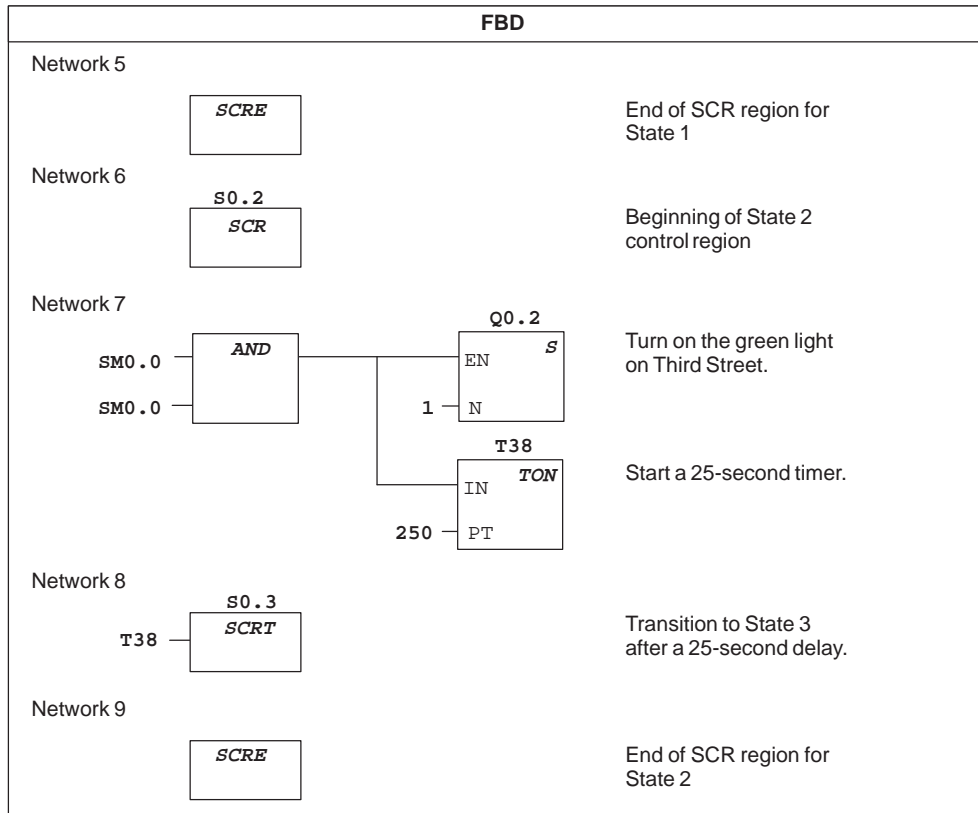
FBD

Network 5

SCRE

End of SCR region for State 1

Network 6

S0.2

SCR

Beginning of State 2 control region

Network 7

SM0.0

SM0.0

AND

Q0.2

EN

S

1

N

Turn on the green light on Third Street.

T38

IN

TON

250

PT

Start a 25-second timer.

Network 8

S0.3

T38

SCRT

Transition to State 3 after a 25-second delay.

Network 9

SCRE

End of SCR region for State 2